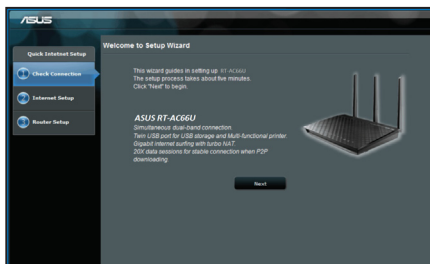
/ISUS

Quick Internet Setup

Check Connection

Internet Setup

Router Setup

Welcome to Setup Wizard

This wizard guides in setting up RT-AC66U
The setup process takes about five minutes.
Click "Next" to begin.

ASUS RT-AC66U

Simultaneous dual-band connection.
Twin USB port for USB storage and Multi-functional printer.
Gigabit internet surfing with turbo NAT.
20X data sessions for stable connection when P2P downloading.

Next